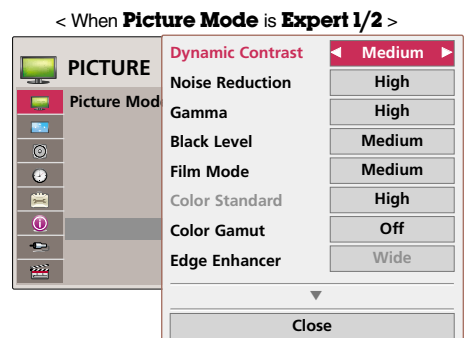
< When **Picture Mode** is **Expert 1/2** >

PICTURE

Picture Mod

| | |
|---|---|
| Dynamic Contrast | ◄ Medium ► |
| Noise Reduction | High |
| Gamma | High |
| Black Level | Medium |
| Film Mode | Medium |
| Color Standard | High |
| Color Gamut | Off |
| Edge Enhancer | Wide |

▼

Close